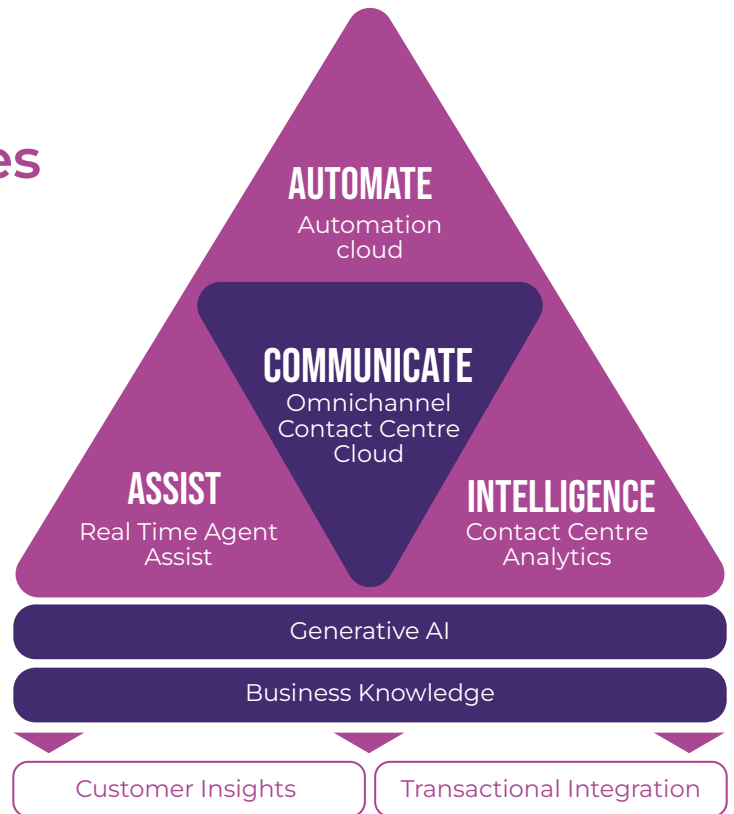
es

AUTOMATE
Automation cloud

COMMUNICATE
Omnichannel Contact Centre Cloud

ASSIST
Real Time Agent Assist

INTELLIGENCE
Contact Centre Analytics

Generative AI

Business Knowledge

Customer Insights

Transactional Integration